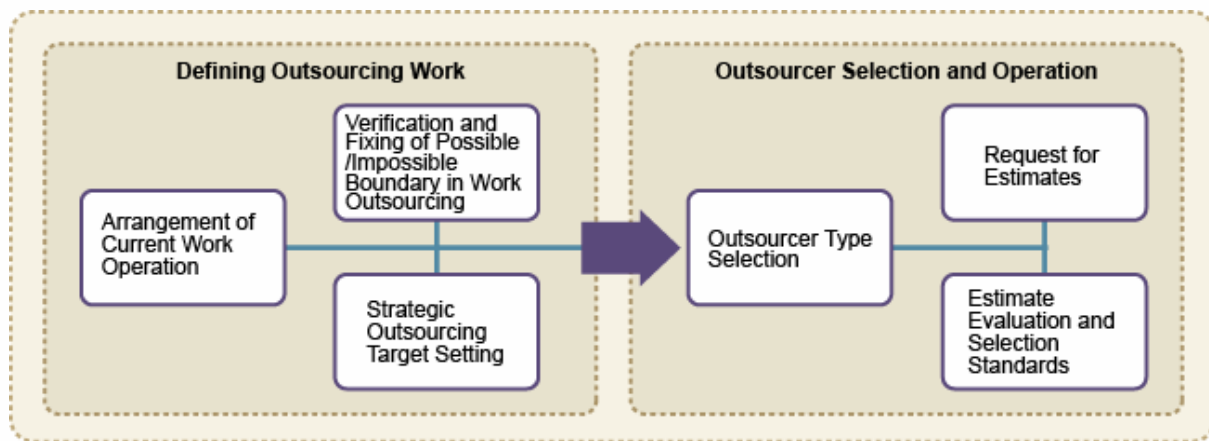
Defining Outsourcing Work

Arrangement of Current Work Operation

Verification and Fixing of Possible /Impossible Boundary in Work Outsourcing

Strategic Outsourcing Target Setting

Outsourcer Selection and Operation

Outsourcer Type Selection

Request for Estimates

Estimate Evaluation and Selection Standards